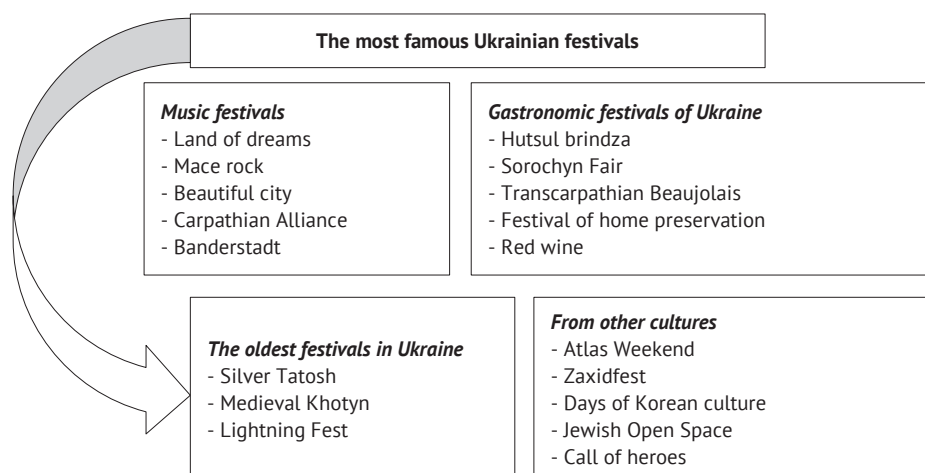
The most famous Ukrainian festivals

*Music festivals*
- Land of dreams
- Mace rock
- Beautiful city
- Carpathian Alliance
- Banderstadt

*Gastronomic festivals of Ukraine*
- Hutsul brindza
- Sorochyn Fair
- Transcarpathian Beaujolais
- Festival of home preservation
- Red wine

*The oldest festivals in Ukraine*
- Silver Tatosh
- Medieval Khotyn
- Lightning Fest

*From other cultures*
- Atlas Weekend
- Zaxidfest
- Days of Korean culture
- Jewish Open Space
- Call of heroes